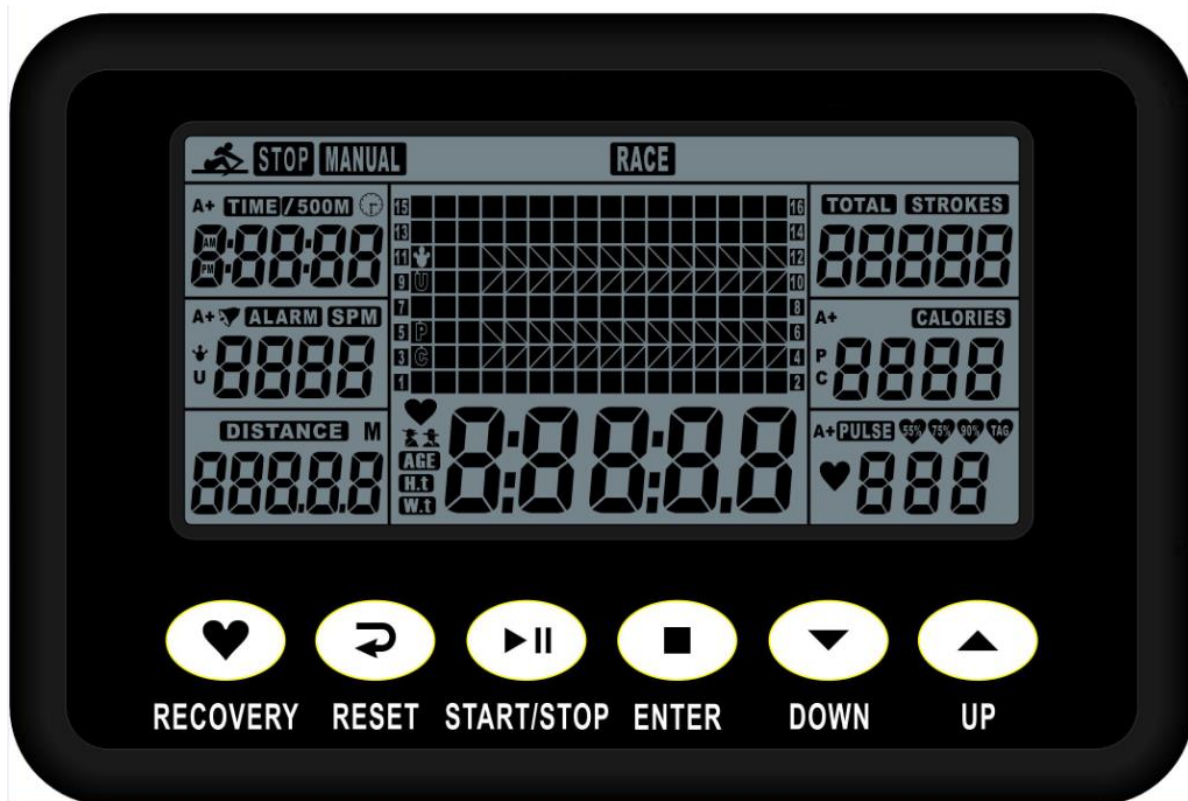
STOP MANUAL RACE

A+ TIME /500M
AM PM 8:88:88

A+ ALARM SPM
U 8888

DISTANCE M
888.88

15 13 11 9 U 7 5 P 3 C 1
16 14 12 10 8 6 4 2

AGE
H.t
W.t
8:88:8.8

TOTAL STROKES
88888

A+ CALORIES
P C 8888

A+ PULSE 55% 75% 90% TAG
888

RECOVERY RESET START/STOP ENTER DOWN UP